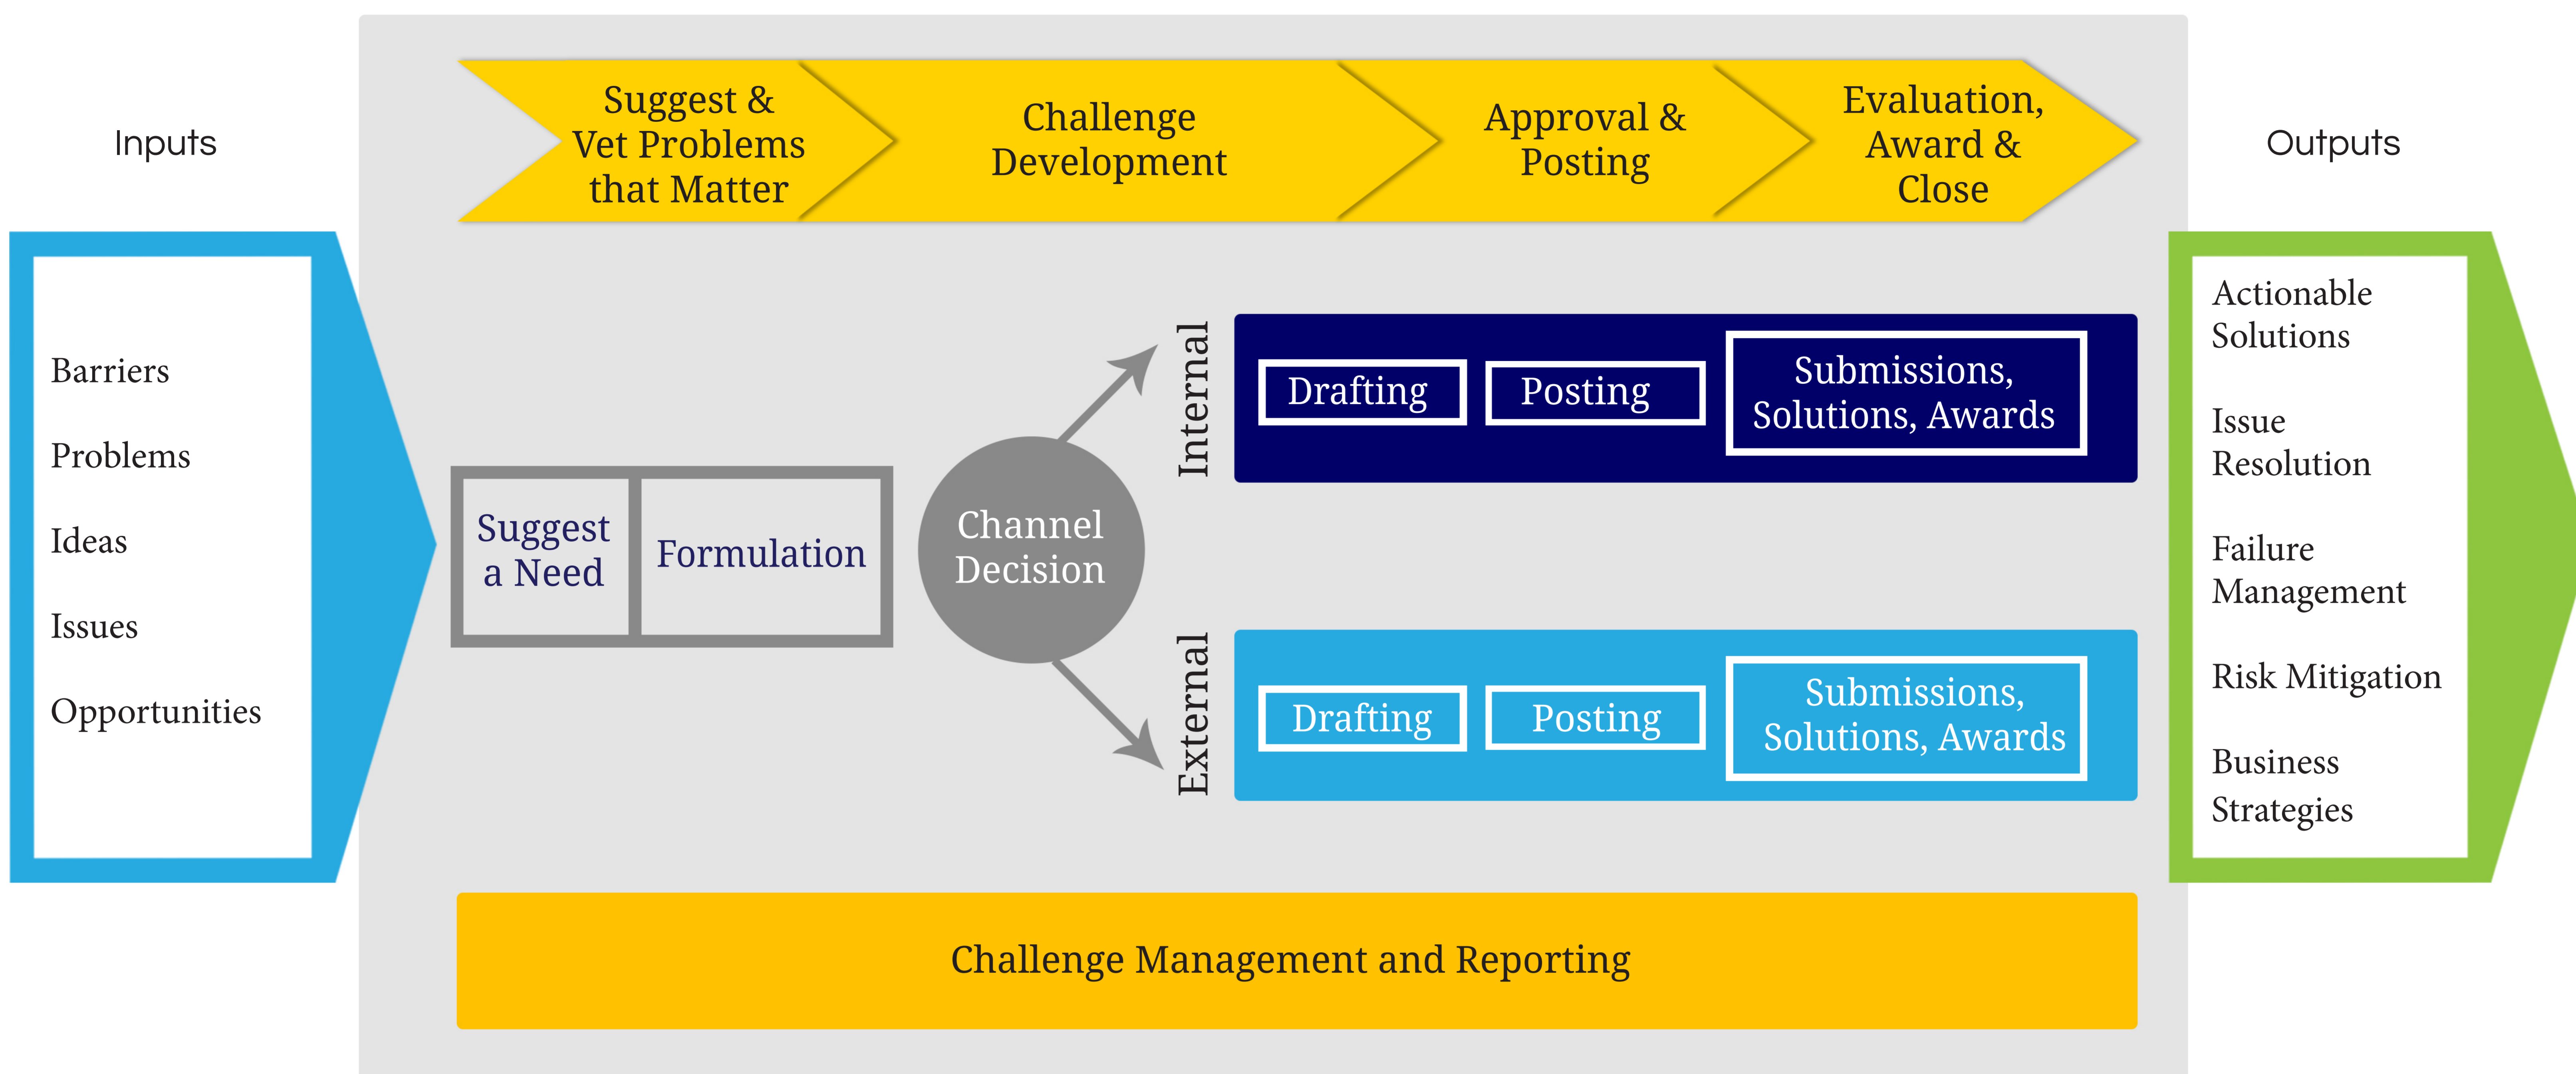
Inputs

Barriers

Problems

Ideas

Issues

Opportunities

Suggest & Vet Problems that Matter

Challenge Development

Approval & Posting

Evaluation, Award & Close

Outputs

Suggest a Need

Formulation

Channel Decision

Internal

Drafting

Posting

Submissions, Solutions, Awards

External

Drafting

Posting

Submissions, Solutions, Awards

Actionable Solutions

Issue Resolution

Failure Management

Risk Mitigation

Business Strategies

Challenge Management and Reporting